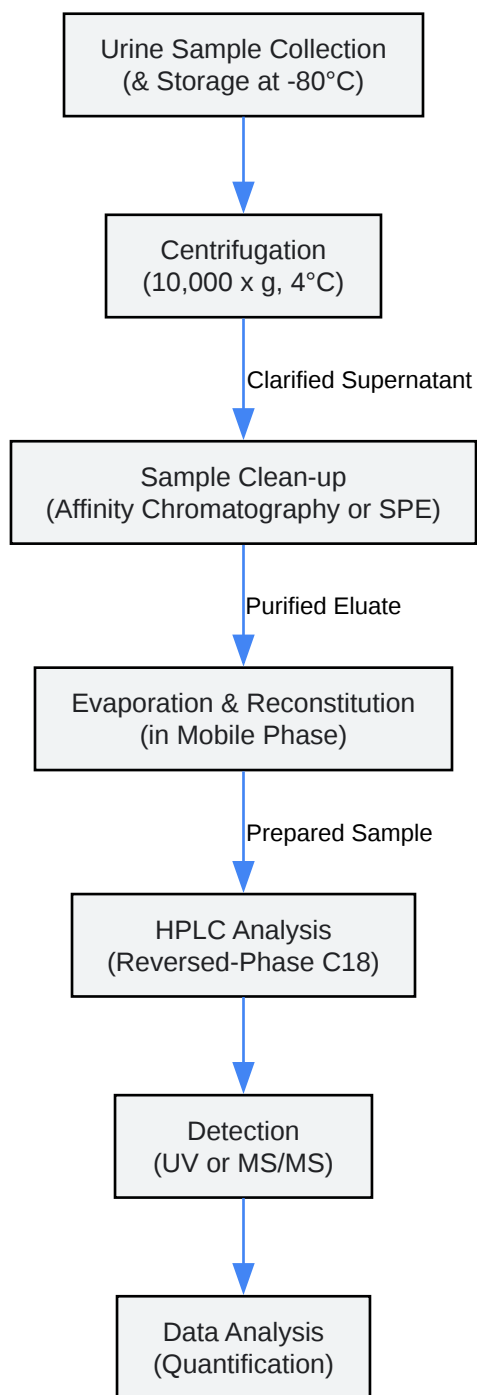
Urine Sample Collection
(& Storage at -80°C)

Centrifugation
(10,000 x g, 4°C)

Clarified Supernatant

Sample Clean-up
(Affinity Chromatography or SPE)

Purified Eluate

Evaporation & Reconstitution
(in Mobile Phase)

Prepared Sample

HPLC Analysis
(Reversed-Phase C18)

Detection
(UV or MS/MS)

Data Analysis
(Quantification)